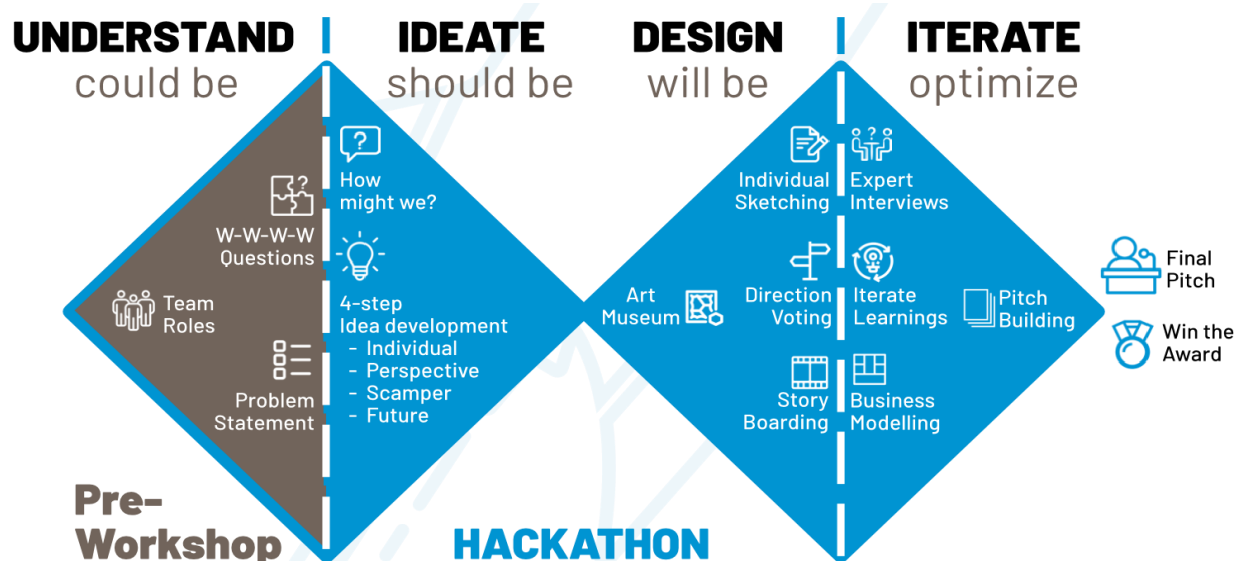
UNDERSTAND
could be

IDEATE
should be

DESIGN
will be

ITERATE
optimize

W-W-W-W Questions

Team Roles

Problem Statement

How might we?

4-step Idea development
- Individual
- Perspective
- Scamper
- Future

Art Museum

Individual Sketching

Direction Voting

Story Boarding

Expert Interviews

Iterate Learnings

Business Modelling

Pitch Building

Final Pitch

Win the Award

Pre-Workshop

HACKATHON